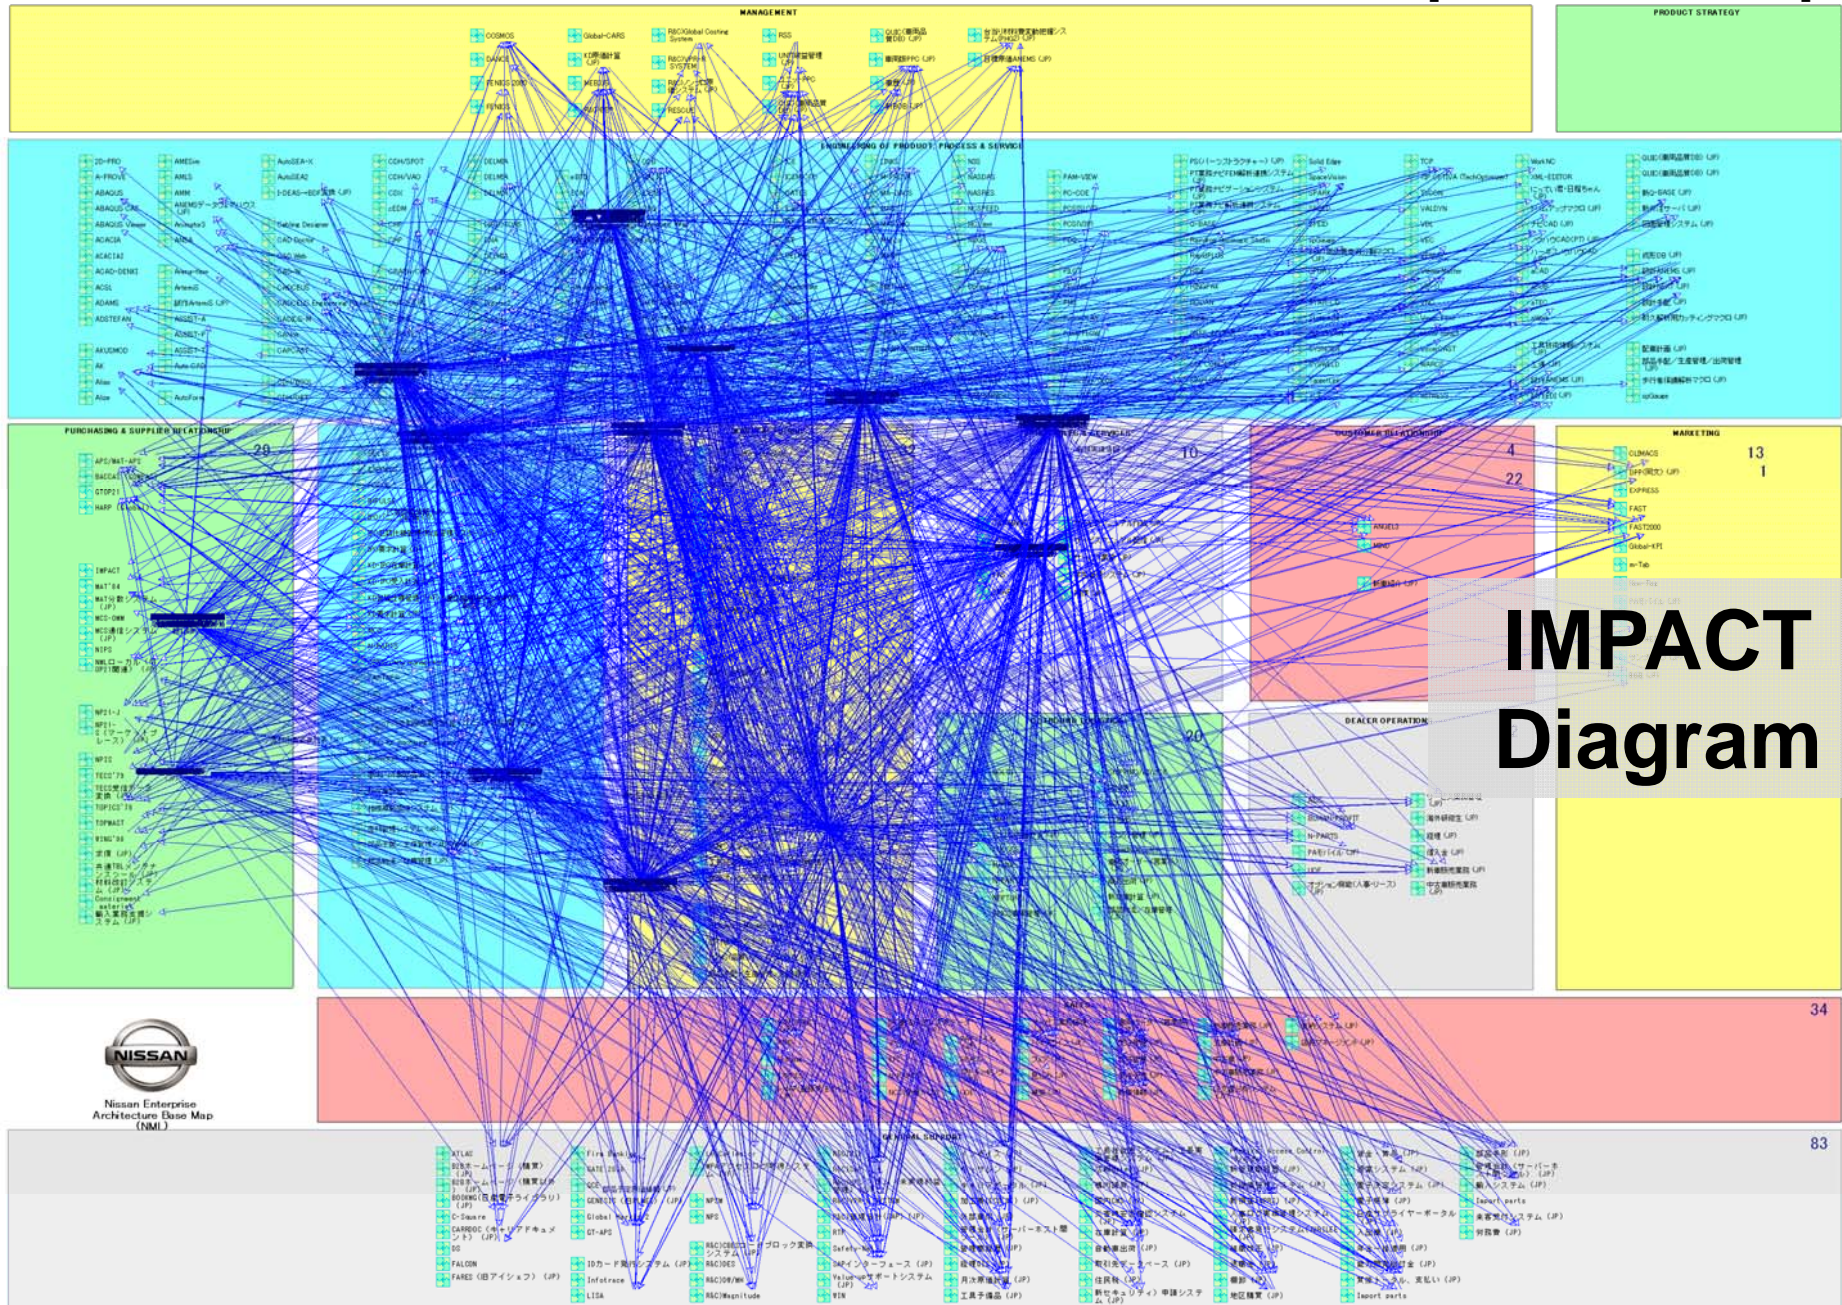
MANAGEMENT

PRODUCT STRATEGY

ENGINEERING OF PRODUCT, PROCESS & SERVICE

PURCHASING & SUPPLIER RELATIONSHIP

29

10

CUSTOMER RELATIONSHIP

4

22

MARKETING

13

1

IMPACT Diagram

DEALER OPERATION

20

34

GENERAL SUPPORT

83

NISSAN

Nissan Enterprise Architecture Base Map (NML)